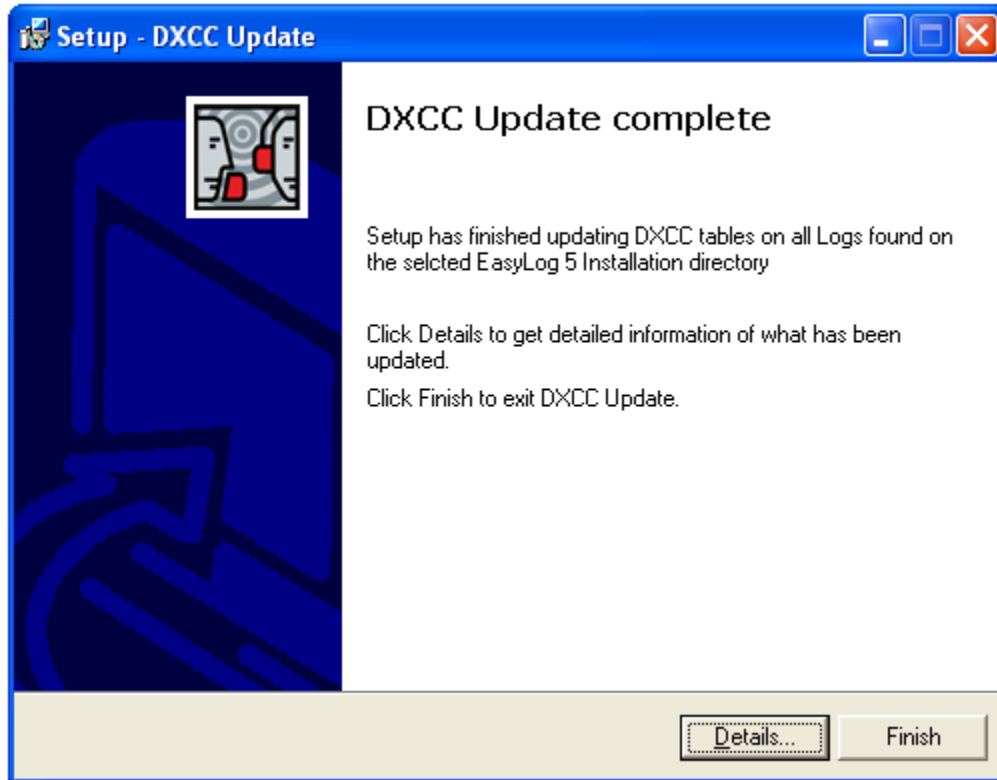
Setup - DXCC Update

DXCC Update complete

Setup has finished updating DXCC tables on all Logs found on the selcted EasyLog 5 Installation directory

Click Details to get detailed information of what has been updated.

Click Finish to exit DXCC Update.

Details...

Finish